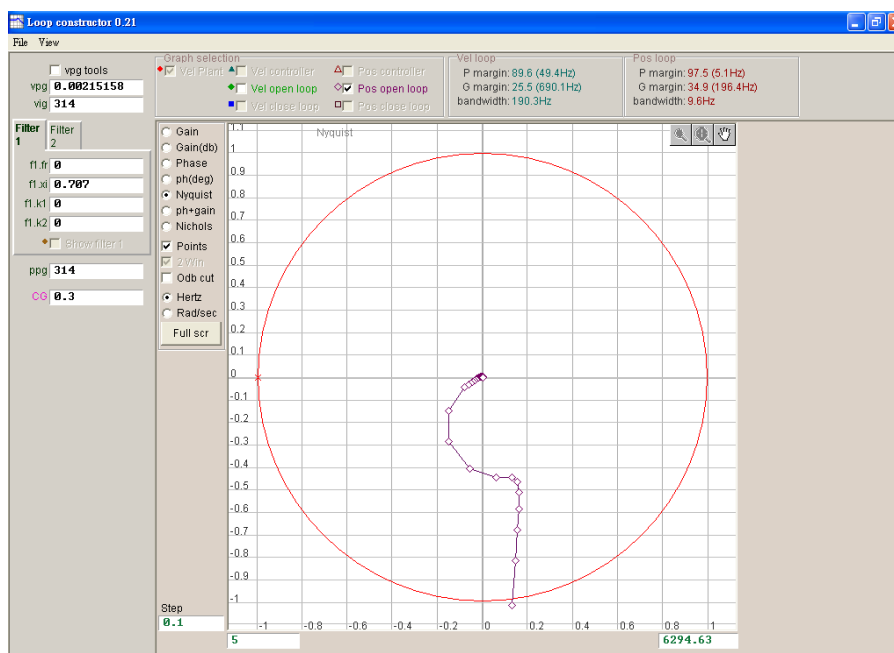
Loop constructor 0.21

File View

vpg tools
vpg 0.00215158
vig 314

Filter 1 | Filter 2

f1.fr 0
f1.xi 0.707
f1.k1 0
f1.k2 0
Show filter 1

ppg 314
CG 0.3

Graph selection
Vel Plant
Vel controller
Vel open loop
Vel close loop
Pos controller
Pos open loop
Pos close loop

Vel loop
P margin: 89.6 (49.4Hz)
G margin: 25.5 (690.1Hz)
bandwidth: 190.3Hz

Pos loop
P margin: 97.5 (5.1Hz)
G margin: 34.9 (196.4Hz)
bandwidth: 9.6Hz

Gain
Gain(db)
Phase
ph(deg)
Nyquist
ph+gain
Nichols
Points
2 Win
0db cut
Hertz
Rad/sec
Full scr

Step
0.1

Nyquist

1.1
1
0.9
0.8
0.7
0.6
0.5
0.4
0.3
0.2
0.1
0
-0.1
-0.2
-0.3
-0.4
-0.5
-0.6
-0.7
-0.8
-0.9
-1

-1 -0.8 -0.6 -0.4 -0.2 0 0.2 0.4 0.6 0.8 1

5
6294.63